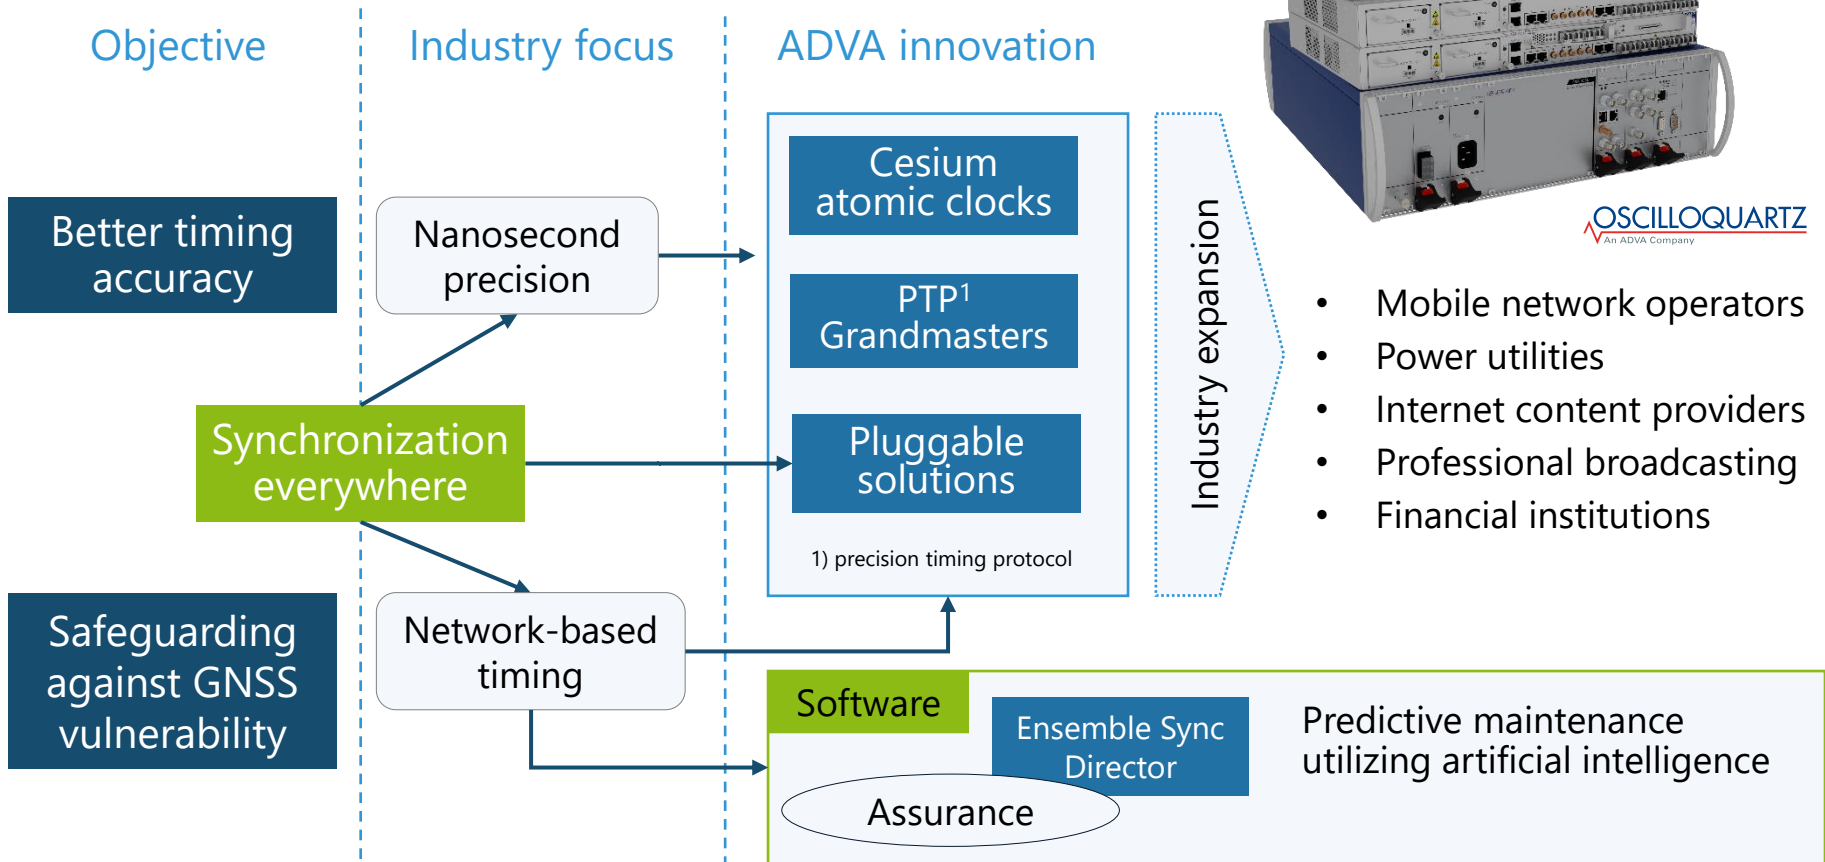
Objective

Industry focus

ADVA innovation

Better timing accuracy

Synchronization everywhere

Safeguarding against GNSS vulnerability

Nanosecond precision

Network-based timing

Cesium atomic clocks

PTP$^1$ Grandmasters

Pluggable solutions

1) precision timing protocol

Industry expansion

OSCILLOQUARTZ
An ADVA Company

• Mobile network operators
• Power utilities
• Internet content providers
• Professional broadcasting
• Financial institutions

Software

Ensemble Sync Director

Assurance

Predictive maintenance utilizing artificial intelligence